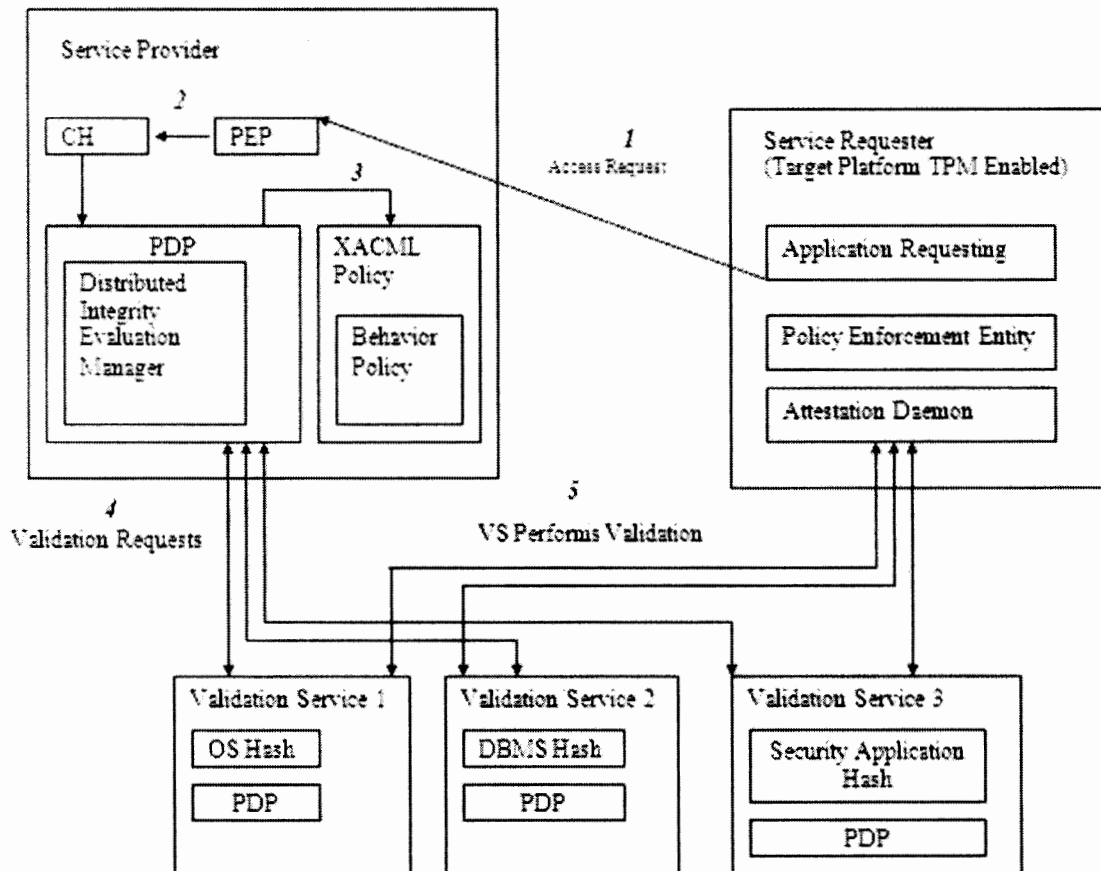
Service Provider

2

CH

PEP

3

PDP

Distributed Integrity Evaluation Manager

XACML Policy

Behavior Policy

1
Access Request

Service Requester (Target Platform TPM Enabled)

Application Requesting

Policy Enforcement Entity

Attestation Daemon

4
Validation Requests

5
VS Performs Validation

Validation Service 1

OS Hash

PDP

Validation Service 2

DBMS Hash

PDP

Validation Service 3

Security Application Hash

PDP